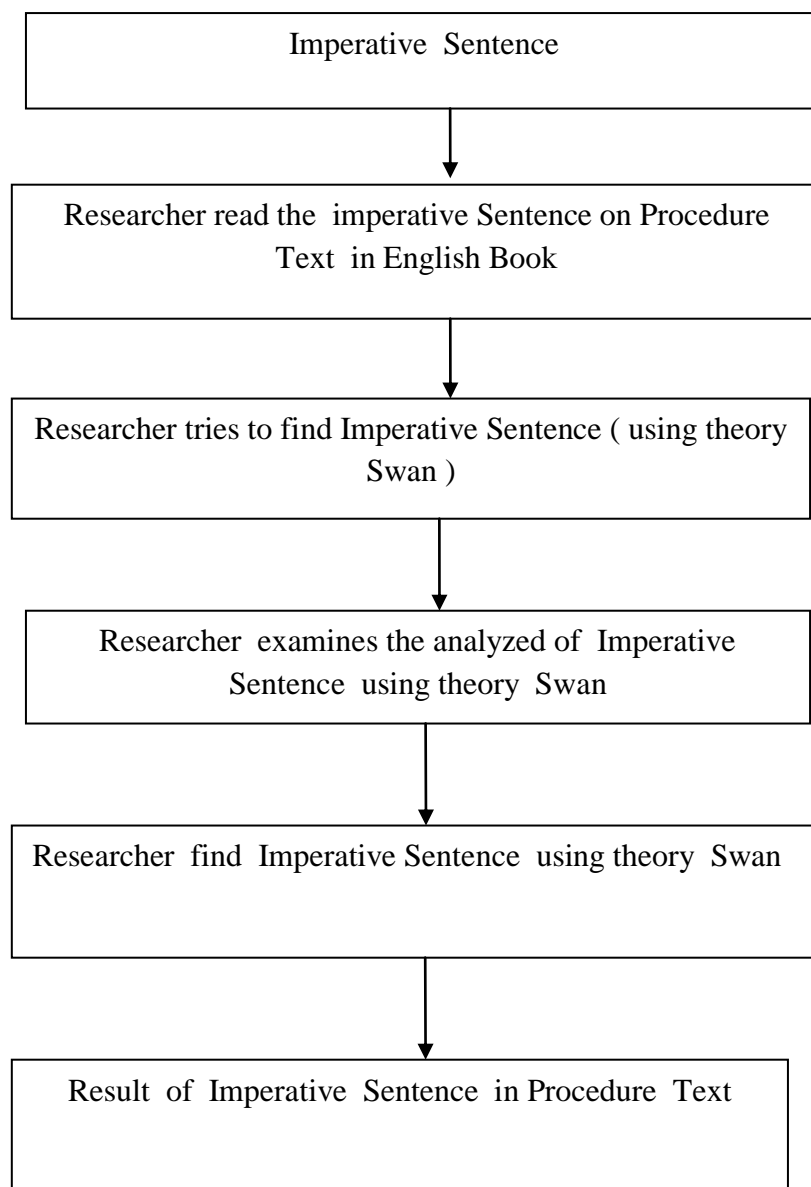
Imperative Sentence

Researcher read the imperative Sentence on Procedure Text in English Book

Researcher tries to find Imperative Sentence ( using theory Swan )

Researcher examines the analyzed of Imperative Sentence using theory Swan

Researcher find Imperative Sentence using theory Swan

Result of Imperative Sentence in Procedure Text